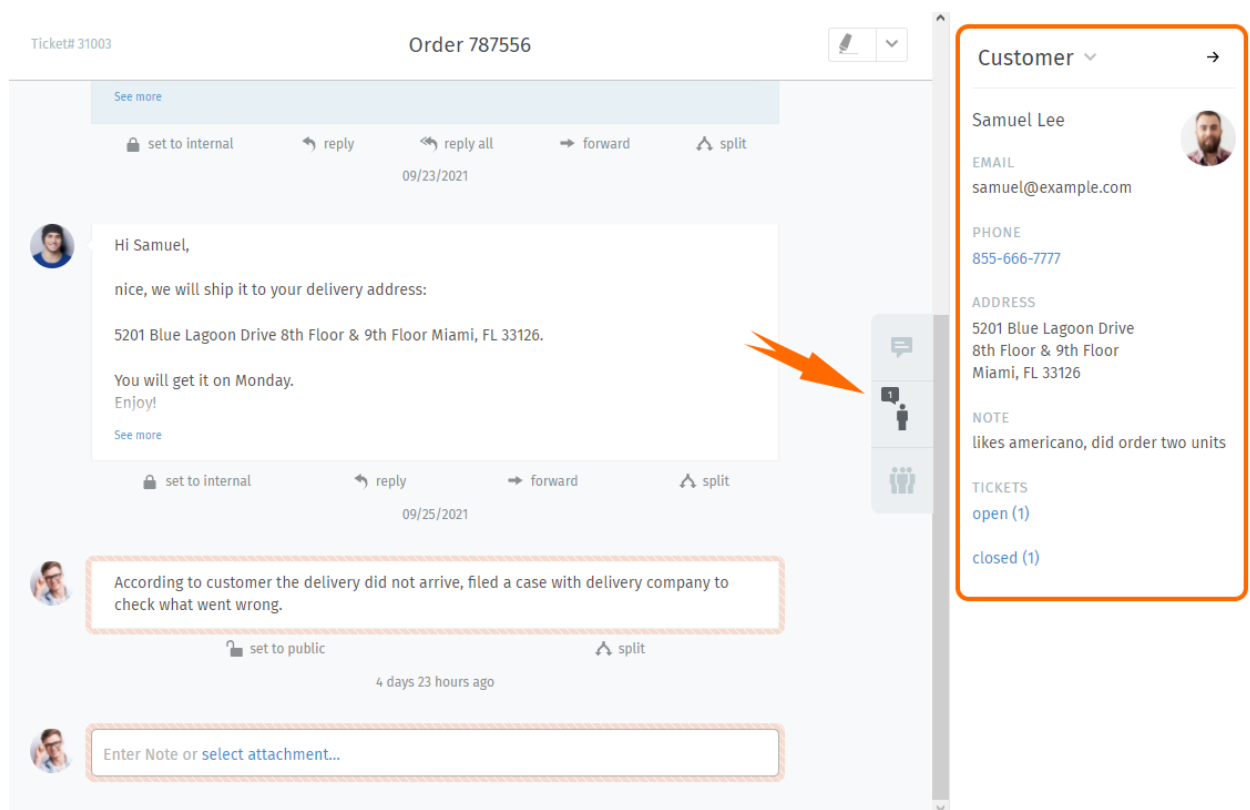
Ticket# 31003

Order 787556

See more

set to internal reply reply all forward split

09/23/2021

Hi Samuel,

nice, we will ship it to your delivery address:

5201 Blue Lagoon Drive 8th Floor & 9th Floor Miami, FL 33126.

You will get it on Monday.
Enjoy!

See more

set to internal reply forward split

09/25/2021

According to customer the delivery did not arrive, filed a case with delivery company to check what went wrong.

set to public split

4 days 23 hours ago

Enter Note or select attachment...

1

Customer

Samuel Lee

EMAIL
samuel@example.com

PHONE
855-666-7777

ADDRESS
5201 Blue Lagoon Drive
8th Floor & 9th Floor
Miami, FL 33126

NOTE
likes americano, did order two units

TICKETS
open (1)

closed (1)